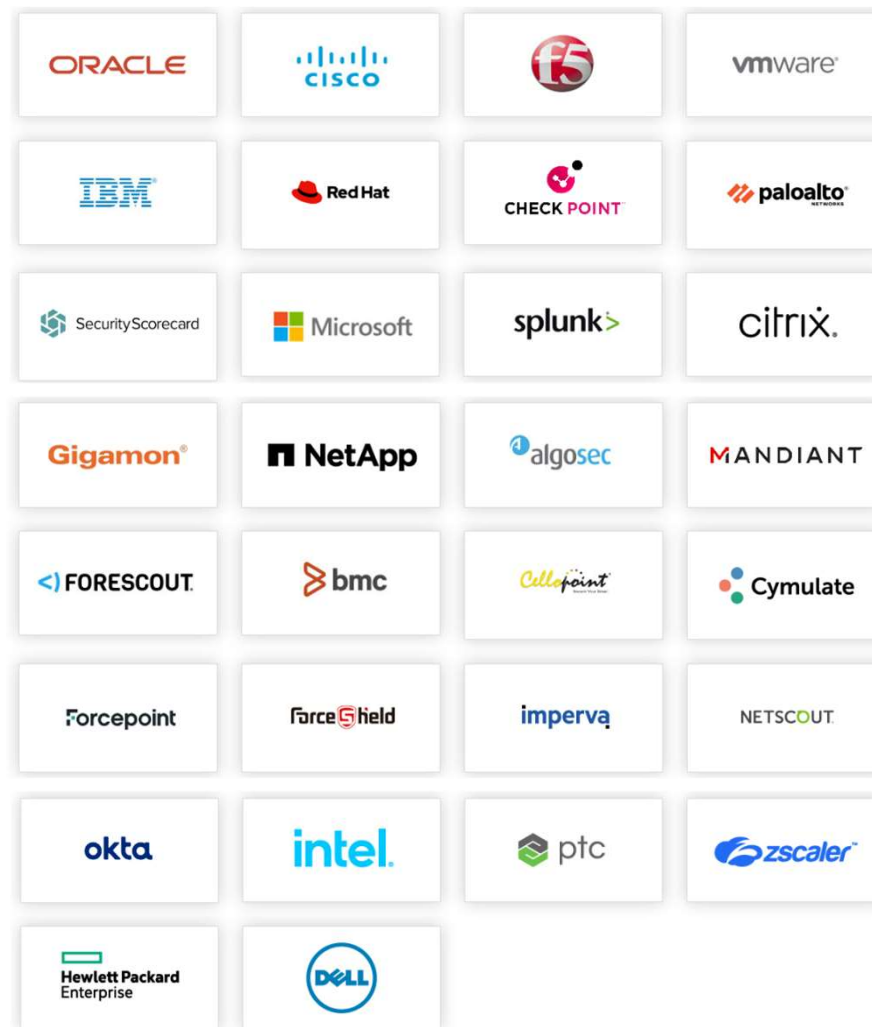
ORACLE

CISCO

f5

vmware

IBM

Red Hat

CHECK POINT

paloalto NETWORKS

SecurityScorecard

Microsoft

splunk>

citrix.

Gigamon

NetApp

algosec

MANDIANT

FORESCOUT

bmc

Cellopoint

Cymulate

Forcepoint

ForceShield

imperva

NETSCOUT

okta

intel.

ptc

zscaler

Hewlett Packard Enterprise

DELL